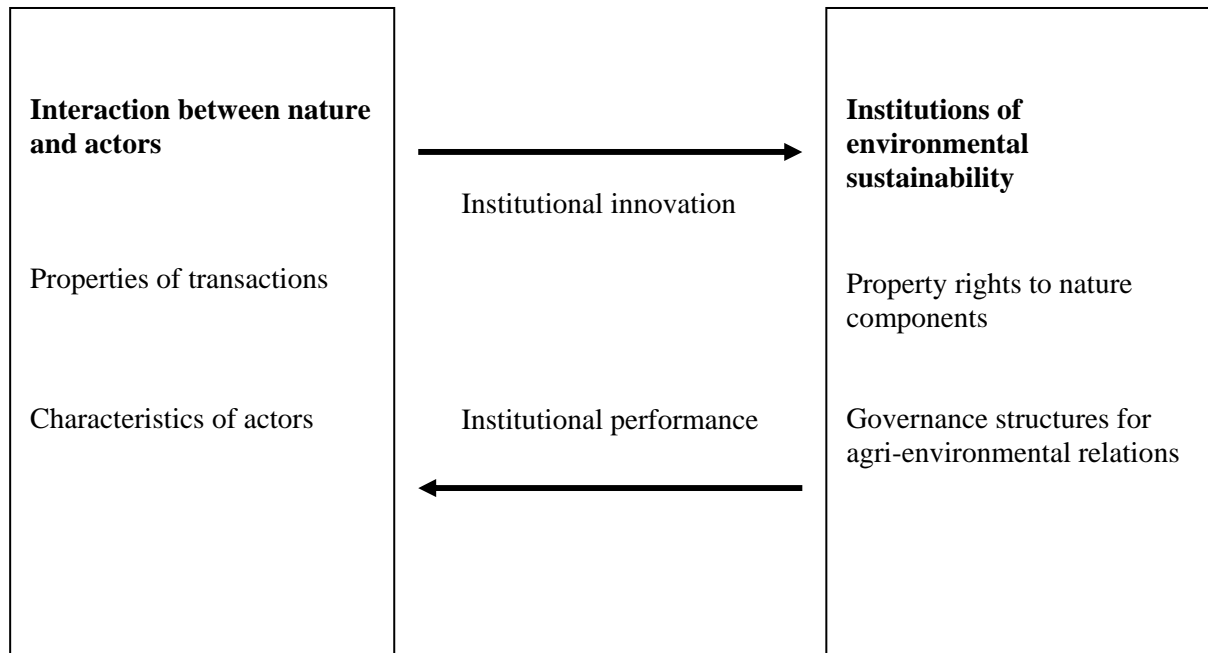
**Interaction between nature and actors**

Properties of transactions

Characteristics of actors

Institutional innovation

Institutional performance

**Institutions of environmental sustainability**

Property rights to nature components

Governance structures for agri-environmental relations